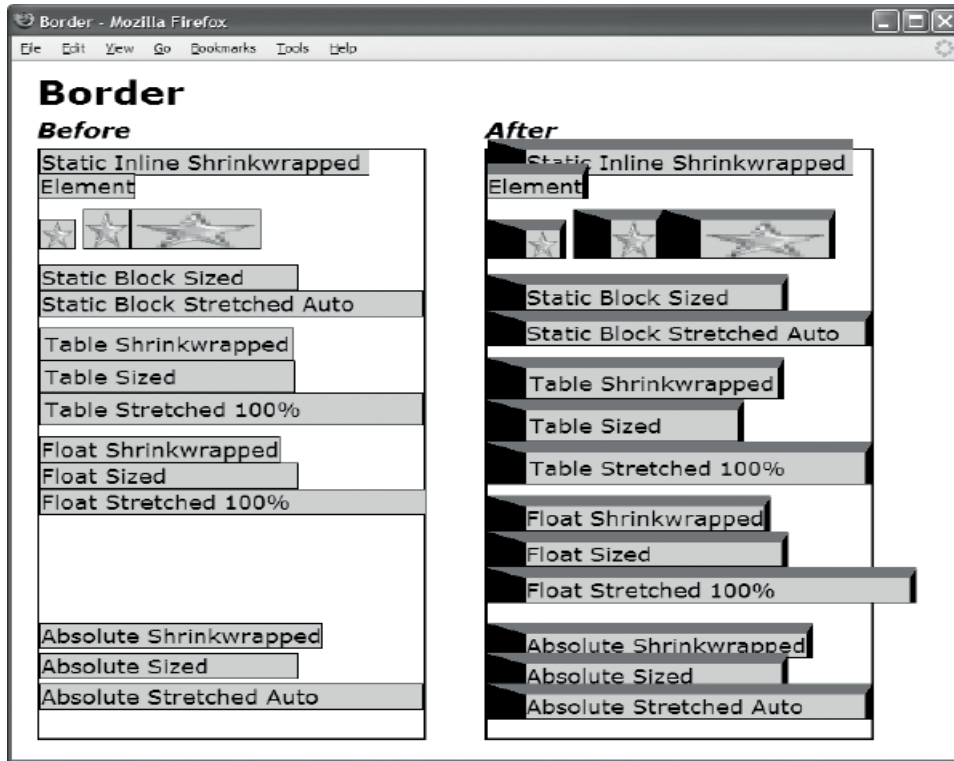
Border - Mozilla Firefox

File Edit View Go Bookmarks Tools Help

Border

Before

Static Inline Shrinkwrapped Element

Static Block Sized

Static Block Stretched Auto

Table Shrinkwrapped

Table Sized

Table Stretched 100%

Float Shrinkwrapped

Float Sized

Float Stretched 100%

Absolute Shrinkwrapped

Absolute Sized

Absolute Stretched Auto

After

Static Inline Shrinkwrapped Element

Static Block Sized

Static Block Stretched Auto

Table Shrinkwrapped

Table Sized

Table Stretched 100%

Float Shrinkwrapped

Float Sized

Float Stretched 100%

Absolute Shrinkwrapped

Absolute Sized

Absolute Stretched Auto